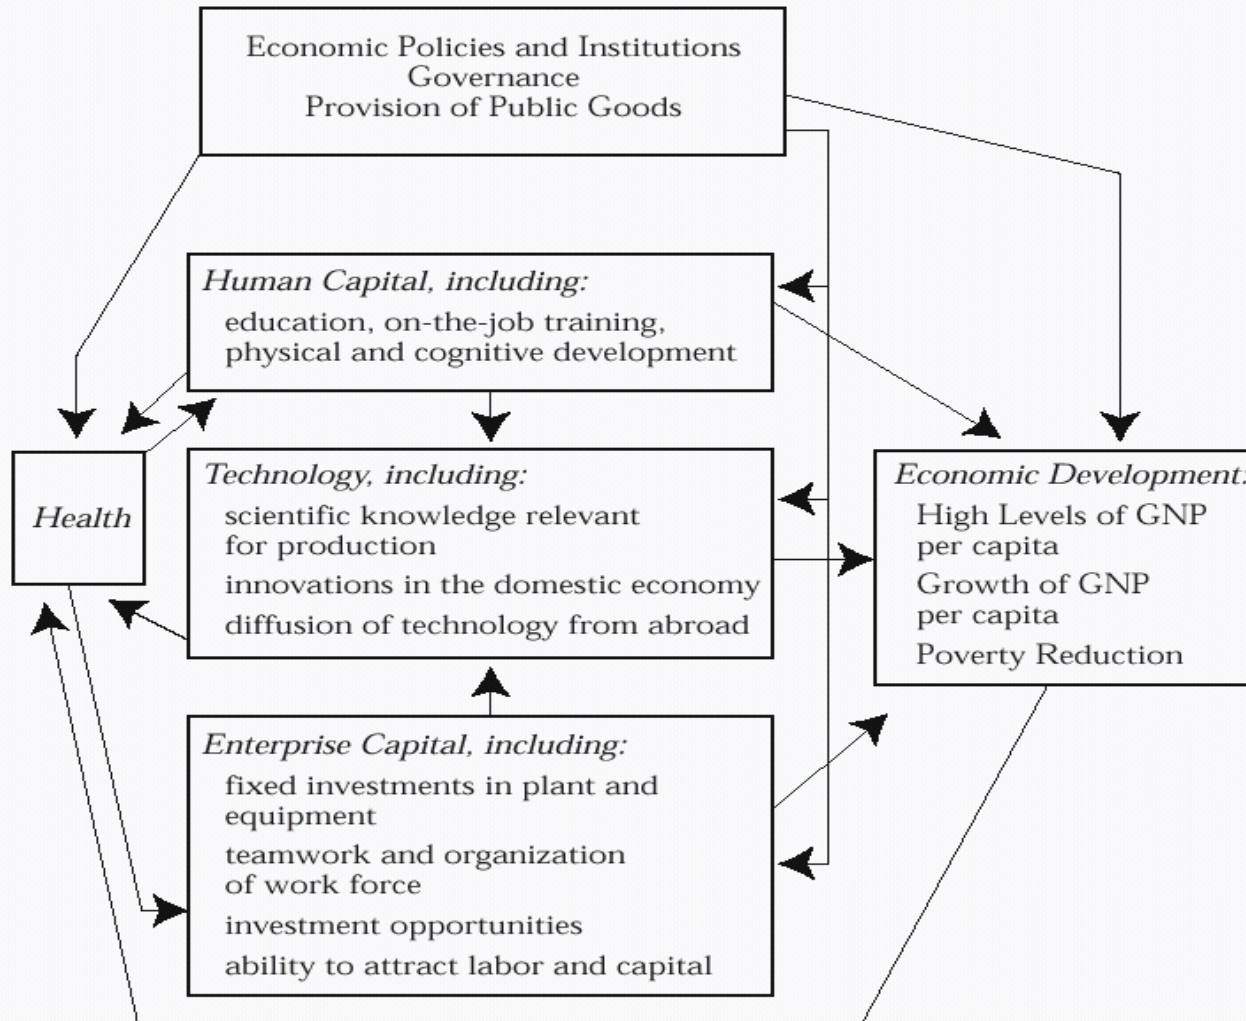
Economic Policies and Institutions
Governance
Provision of Public Goods

Human Capital, including:
education, on-the-job training,
physical and cognitive development

Health

Technology, including:
scientific knowledge relevant for production
innovations in the domestic economy
diffusion of technology from abroad

Economic Development:
High Levels of GNP per capita
Growth of GNP per capita
Poverty Reduction

Enterprise Capital, including:
fixed investments in plant and equipment
teamwork and organization of work force
investment opportunities
ability to attract labor and capital